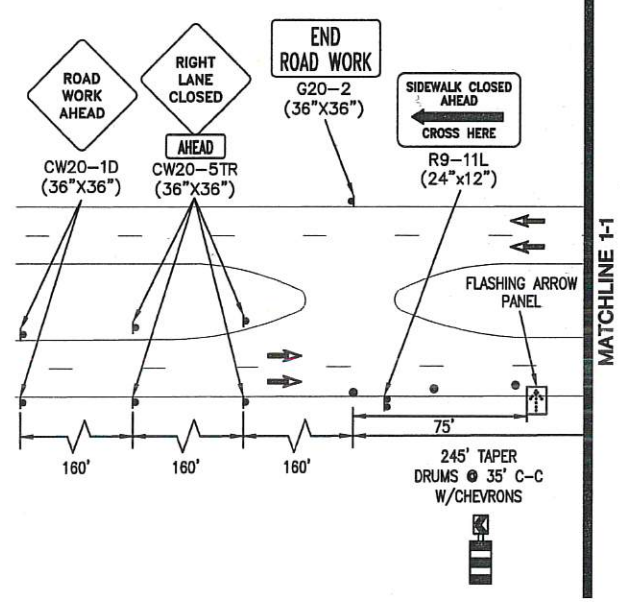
ROAD WORK AHEAD

CW20-1D
(36"X36")

RIGHT LANE CLOSED

AHEAD

CW20-5TR
(36"X36")

END ROAD WORK

G20-2
(36"X36")

SIDEWALK CLOSED AHEAD

CROSS HERE

R9-11L
(24"x12")

FLASHING ARROW PANEL

MATCHLINE 1-1

75'

160'

160'

160'

245' TAPER
DRUMS @ 35' C-C
W/CHEVRONS